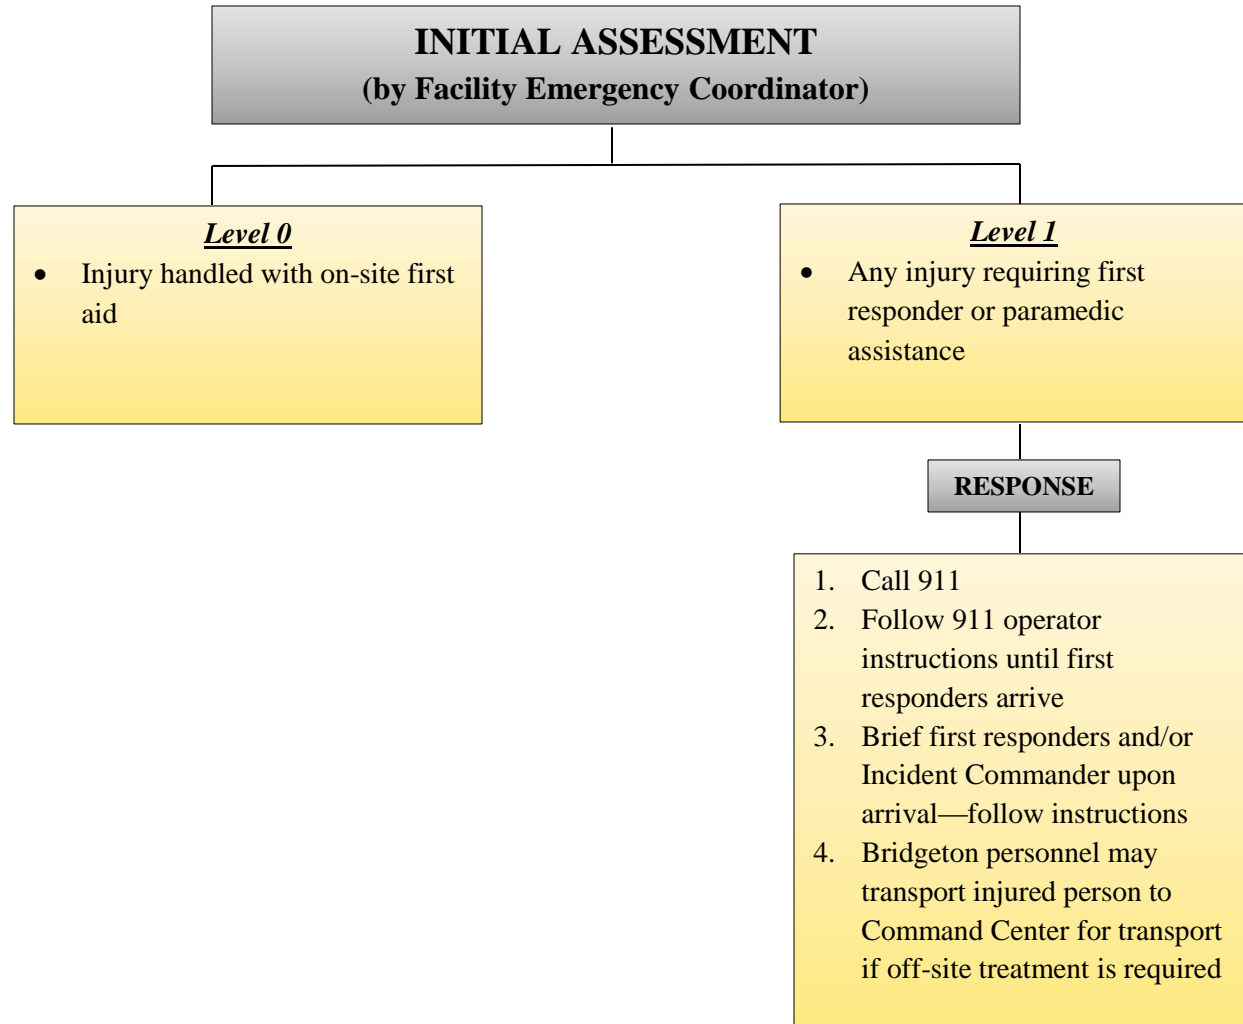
INITIAL ASSESSMENT
(by Facility Emergency Coordinator)

Level 0
- Injury handled with on-site first aid

Level 1
- Any injury requiring first responder or paramedic assistance

RESPONSE

1. Call 911
2. Follow 911 operator instructions until first responders arrive
3. Brief first responders and/or Incident Commander upon arrival—follow instructions
4. Bridgeton personnel may transport injured person to Command Center for transport if off-site treatment is required